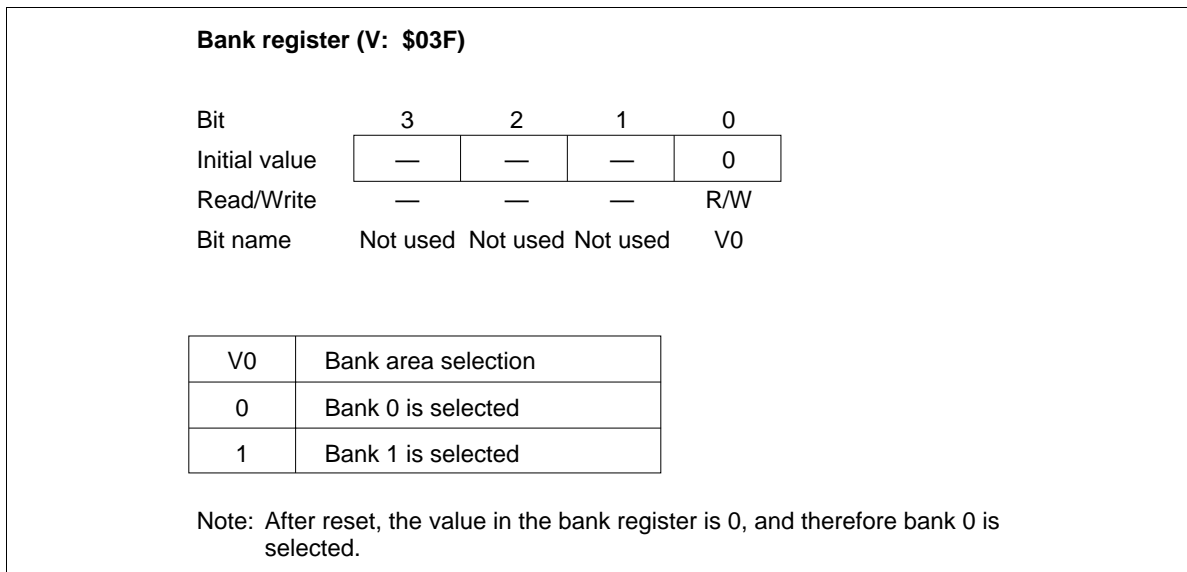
**Bank register (V: \$03F)**

| Bit | 3 | 2 | 1 | 0 |
|---|---|---|---|---|
| Initial value | — | — | — | 0 |
| Read/Write | — | — | — | R/W |
| Bit name | Not used | Not used | Not used | V0 |

| V0 | Bank area selection |
|---|---|
| 0 | Bank 0 is selected |
| 1 | Bank 1 is selected |

Note: After reset, the value in the bank register is 0, and therefore bank 0 is selected.